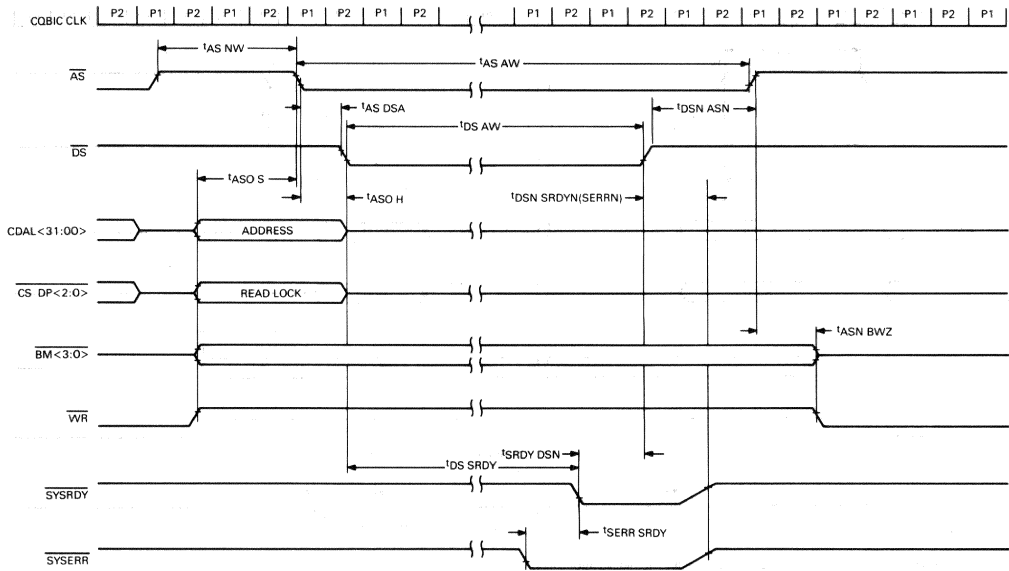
CQBIC CLK P2 P1 P2 P1 P2 P1 P2 P1 P2 P1 P2 P1 P2 P1 P2 P1 P2 P1 P2 P1 P2 P1

$t_{AS\ NW}$

$t_{AS\ AW}$

$\overline{AS}$

$t_{AS\ DSA}$

$t_{DSN\ ASN}$

$t_{DS\ AW}$

$\overline{DS}$

$t_{ASO\ S}$

$t_{ASO\ H}$

$t_{DSN\ SRDYN(SERRN)}$

CDAL<31:00>

ADDRESS

CS DP<2:0>

READ LOCK

$t_{ASN\ BWZ}$

$\overline{BM<3:0>}$

$\overline{WR}$

$t_{SRDY\ DSN}$

$t_{DS\ SRDY}$

$\overline{SYSRDY}$

$t_{SERR\ SRDY}$

$\overline{SYSERR}$